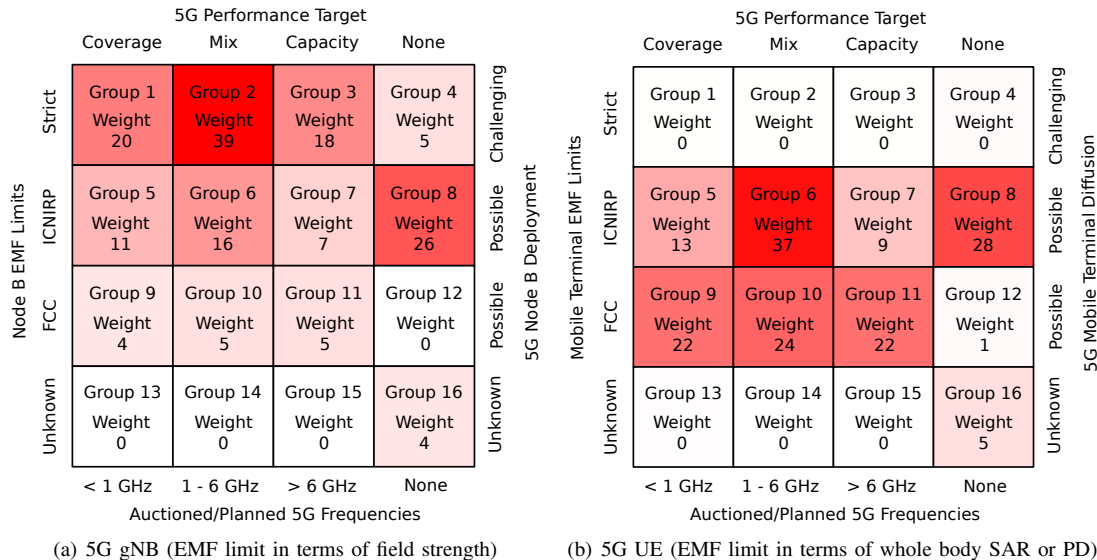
5G Performance Target

| | Coverage | Mix | Capacity | None | |
|---|---|---|---|---|---|
| Strict | Group 1 Weight 20 | Group 2 Weight 39 | Group 3 Weight 18 | Group 4 Weight 5 | Challenging |
| ICNIRP | Group 5 Weight 11 | Group 6 Weight 16 | Group 7 Weight 7 | Group 8 Weight 26 | Possible |
| FCC | Group 9 Weight 4 | Group 10 Weight 5 | Group 11 Weight 5 | Group 12 Weight 0 | Possible |
| Unknown | Group 13 Weight 0 | Group 14 Weight 0 | Group 15 Weight 0 | Group 16 Weight 4 | Unknown |
| | < 1 GHz | 1 - 6 GHz | > 6 GHz | None | |

Node B EMF Limits

5G Node B Deployment

Auctioned/Planned 5G Frequencies

(a) 5G gNB (EMF limit in terms of field strength)

5G Performance Target

| | Coverage | Mix | Capacity | None | |
|---|---|---|---|---|---|
| Strict | Group 1 Weight 0 | Group 2 Weight 0 | Group 3 Weight 0 | Group 4 Weight 0 | Challenging |
| ICNIRP | Group 5 Weight 13 | Group 6 Weight 37 | Group 7 Weight 9 | Group 8 Weight 28 | Possible |
| FCC | Group 9 Weight 22 | Group 10 Weight 24 | Group 11 Weight 22 | Group 12 Weight 1 | Possible |
| Unknown | Group 13 Weight 0 | Group 14 Weight 0 | Group 15 Weight 0 | Group 16 Weight 5 | Unknown |
| | < 1 GHz | 1 - 6 GHz | > 6 GHz | None | |

Mobile Terminal EMF Limits

5G Mobile Terminal Diffusion

Auctioned/Planned 5G Frequencies

(b) 5G UE (EMF limit in terms of whole body SAR or PD)